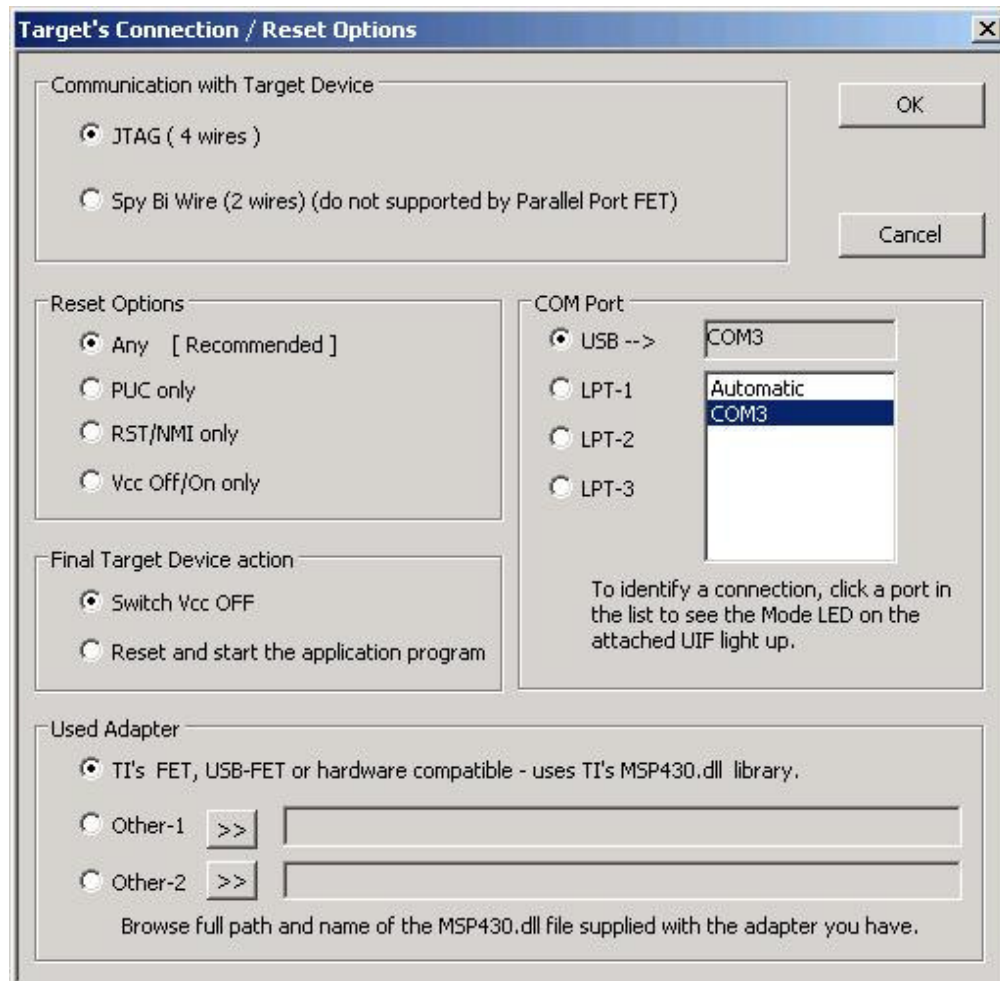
Target's Connection / Reset Options

Communication with Target Device

JTAG ( 4 wires )

Spy Bi Wire (2 wires) (do not supported by Parallel Port FET)

OK

Cancel

Reset Options

Any [ Recommended ]

PUC only

RST/NMI only

Vcc Off/On only

COM Port

USB -->

COM3

LPT-1

LPT-2

LPT-3

Automatic

COM3

To identify a connection, click a port in the list to see the Mode LED on the attached UIF light up.

Final Target Device action

Switch Vcc OFF

Reset and start the application program

Used Adapter

TI's FET, USB-FET or hardware compatible - uses TI's MSP430.dll library.

Other-1 >>

Other-2 >>

Browse full path and name of the MSP430.dll file supplied with the adapter you have.